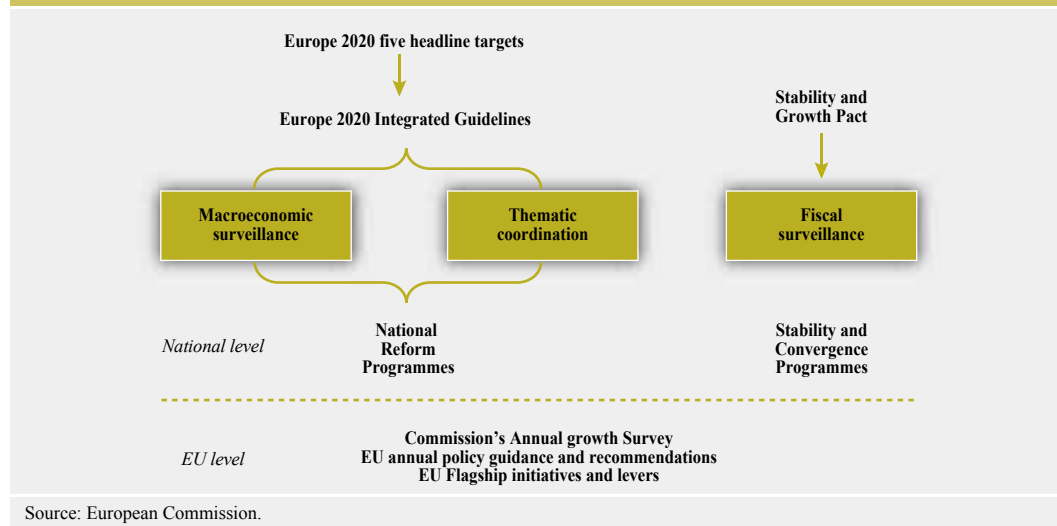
Europe 2020 five headline targets

Europe 2020 Integrated Guidelines

Stability and Growth Pact

Macroeconomic surveillance

Thematic coordination

Fiscal surveillance

National level

National Reform Programmes

Stability and Convergence Programmes

EU level

Commission's Annual growth Survey
EU annual policy guidance and recommendations
EU Flagship initiatives and levers

Source: European Commission.